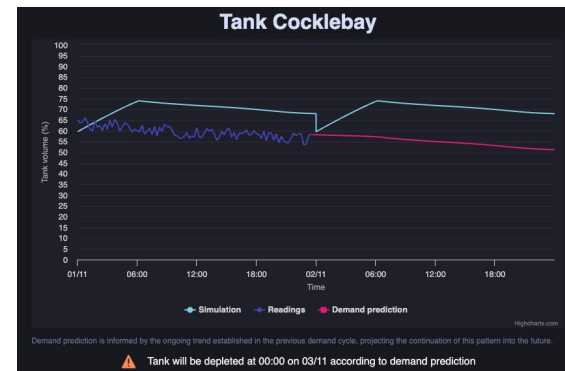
Tank Cocklebay

100
95
90
85
80
75
70
65
60
55
50
45
40
35
30
25
20
15
10
5
0

Tank volume (%)

01/11
06:00
12:00
18:00
02/11
06:00
12:00
18:00

Time

Simulation
Readings
Demand prediction

Highcharts.com

Demand prediction is informed by the ongoing trend established in the previous demand cycle, projecting the continuation of this pattern into the future.

Tank will be depleted at 00:00 on 03/11 according to demand prediction